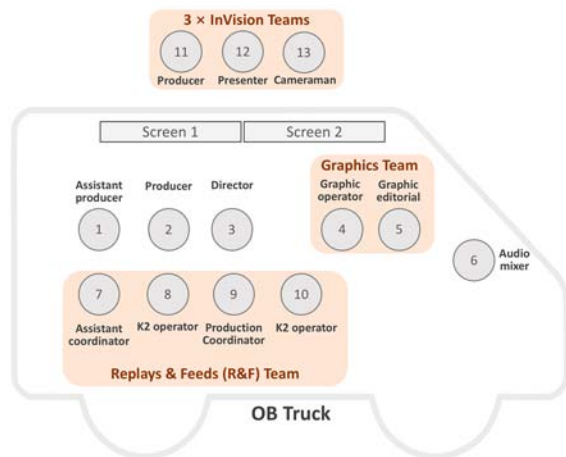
3 × InVision Teams

11 Producer

12 Presenter

13 Cameraman

Screen 1

Screen 2

Assistant producer 1

Producer 2

Director 3

Graphics Team

Graphic operator 4

Graphic editorial 5

6 Audio mixer

7 Assistant coordinator

8 K2 operator

9 Production Coordinator

10 K2 operator

Replays & Feeds (R&F) Team

OB Truck